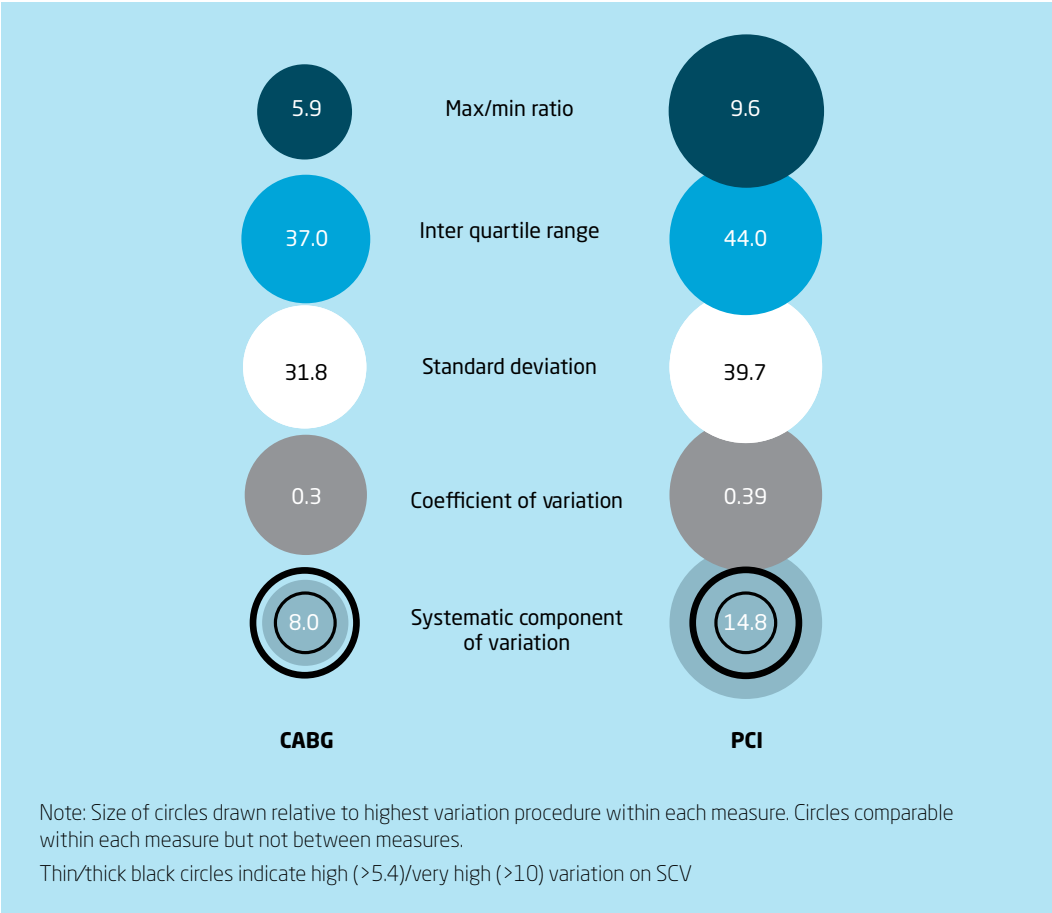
5.9 Max/min ratio 9.6

37.0 Inter quartile range 44.0

31.8 Standard deviation 39.7

0.3 Coefficient of variation 0.39

8.0 Systematic component of variation 14.8

CABG

PCI

Note: Size of circles drawn relative to highest variation procedure within each measure. Circles comparable within each measure but not between measures.

Thin/thick black circles indicate high (>5.4)/very high (>10) variation on SCV